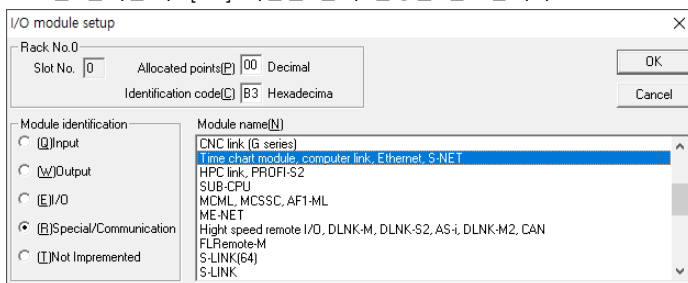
I/O module setup

Rack No.0
Slot No. 0
Allocated points(P) 00 Decimal
Identification code(C) B3 Hexadecima

OK
Cancel

Module identification
(O)Input
(W)Output
(E)I/O
(R)Special/Communication
(T)Not Impremented

Module name(N)
CNC link (G series)
Time chart module, computer link, Ethernet, S-NET
HPC link, PROFI-S2
SUB-CPU
MCML, MCSSC, AF1-ML
ME-NET
Hight speed remote I/O, DLNK-M, DLNK-S2, AS-i, DLNK-M2, CAN
FLRemote-M
S-LINK(64)
S-LINK